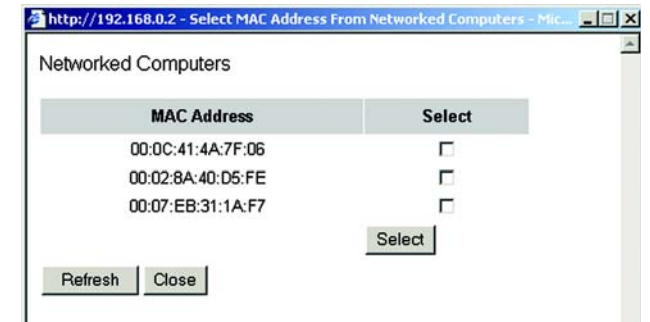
http://192.168.0.2 - Select MAC Address From Networked Computers - Mic...

Networked Computers

| MAC Address | Select |
|---|---|
| 00:0C:41:4A:7F:06 | ☐ |
| 00:02:8A:40:D5:FE | ☐ |
| 00:07:EB:31:1A:F7 | ☐ |

Select

Refresh Close